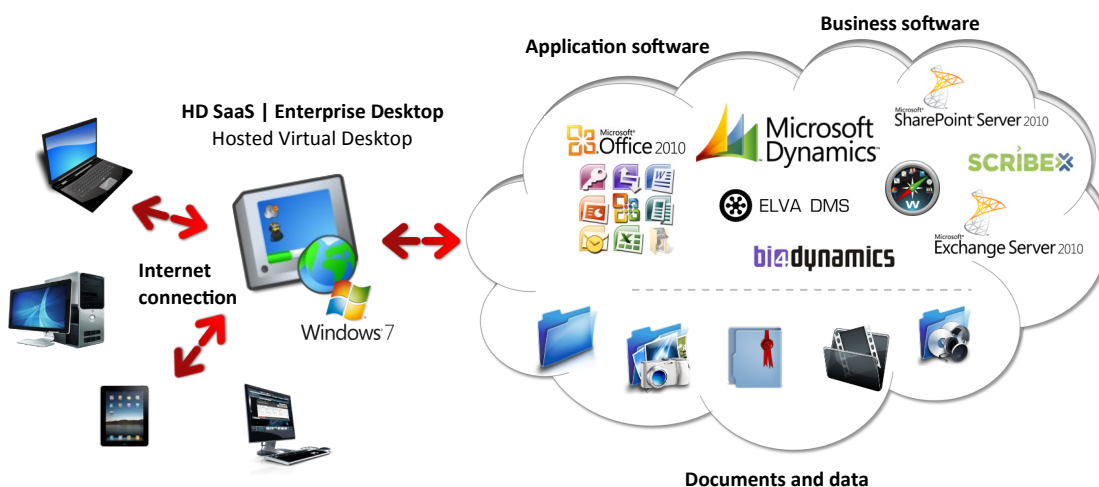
Business software

Application software

HD SaaS | Enterprise Desktop
Hosted Virtual Desktop

Microsoft Office 2010

Microsoft Dynamics

Microsoft SharePoint Server 2010

SCRIBE

ELVA DMS

Microsoft Exchange Server 2010

bi4dynamics

Internet connection

Windows 7

Documents and data